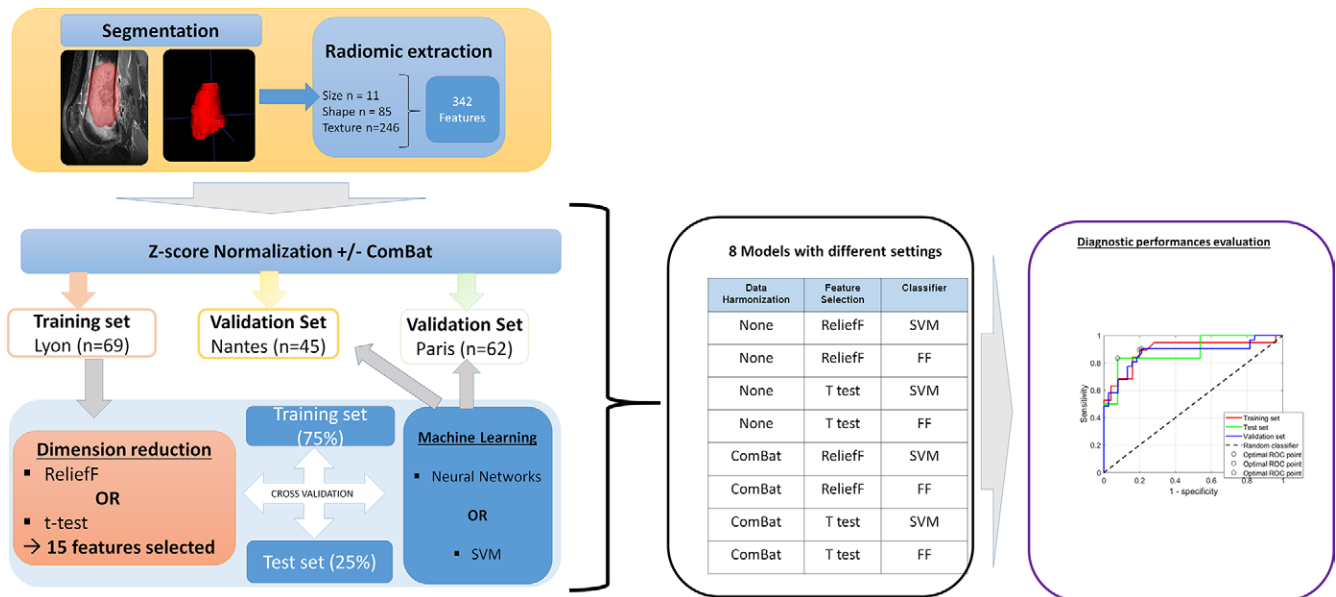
Segmentation

Radiomic extraction

Size n = 11
Shape n = 85
Texture n=246

342 Features

Z-score Normalization +/- ComBat

Training set
Lyon (n=69)

Validation Set
Nantes (n=45)

Validation Set
Paris (n=62)

Dimension reduction
▪ ReliefF
OR
▪ t-test
→ 15 features selected

Training set (75%)

CROSS VALIDATION

Test set (25%)

Machine Learning
▪ Neural Networks
OR
▪ SVM

8 Models with different settings

| Data Harmonization | Feature Selection | Classifier |
|---|---|---|
| None | ReliefF | SVM |
| None | ReliefF | FF |
| None | T test | SVM |
| None | T test | FF |
| ComBat | ReliefF | SVM |
| ComBat | ReliefF | FF |
| ComBat | T test | SVM |
| ComBat | T test | FF |

Diagnostic performances evaluation

Sensitivity
1 - specificity
Training set
Test set
Validation set
Random classifier
Optimal ROC point
Optimal ROC point
Optimal ROC point